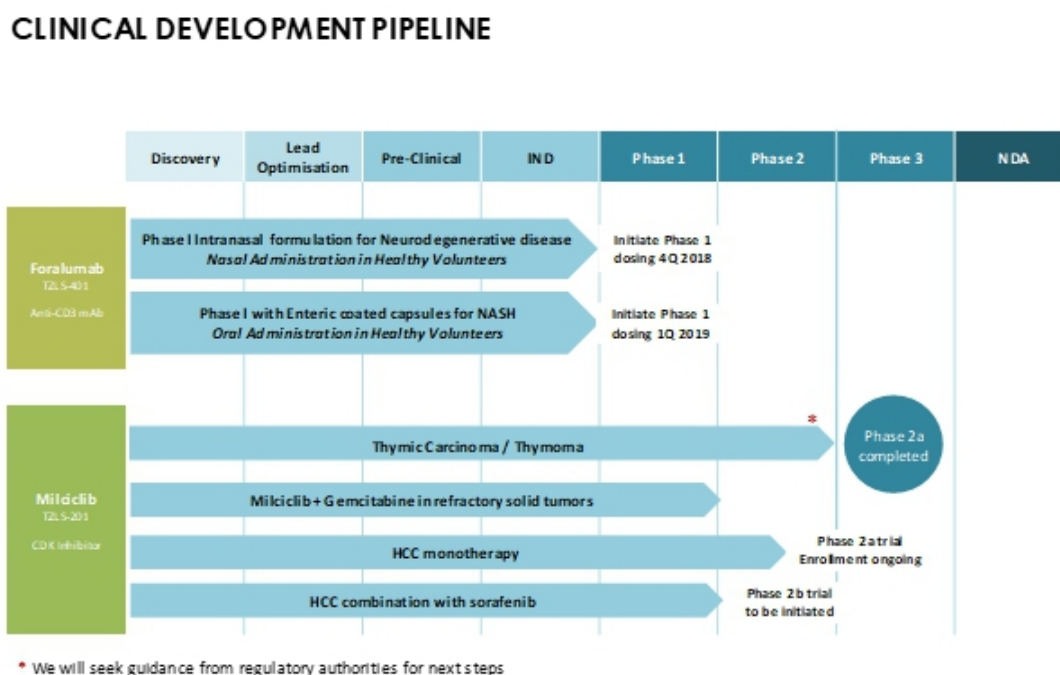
CLINICAL DEVELOPMENT PIPELINE

| Discovery | Lead Optimisation | Pre-Clinical | IND | Phase 1 | Phase 2 | Phase 3 | NDA |
|---|---|---|---|---|---|---|---|

Foralumab
T2LS-401
Anti-CD3 mAb

Phase I Intranasal formulation for Neurodegenerative disease
Nasal Administration in Healthy Volunteers
Initiate Phase 1 dosing 4Q 2018

Phase I with Enteric coated capsules for NASH
Oral Administration in Healthy Volunteers
Initiate Phase 1 dosing 1Q 2019

Milciclib
T2LS-201
CDK Inhibitor

Thymic Carcinoma / Thymoma
*
Phase 2a completed

Milciclib + Gemcitabine in refractory solid tumors

HCC monotherapy
Phase 2a trial Enrollment ongoing

HCC combination with sorafenib
Phase 2b trial to be initiated

* We will seek guidance from regulatory authorities for next steps